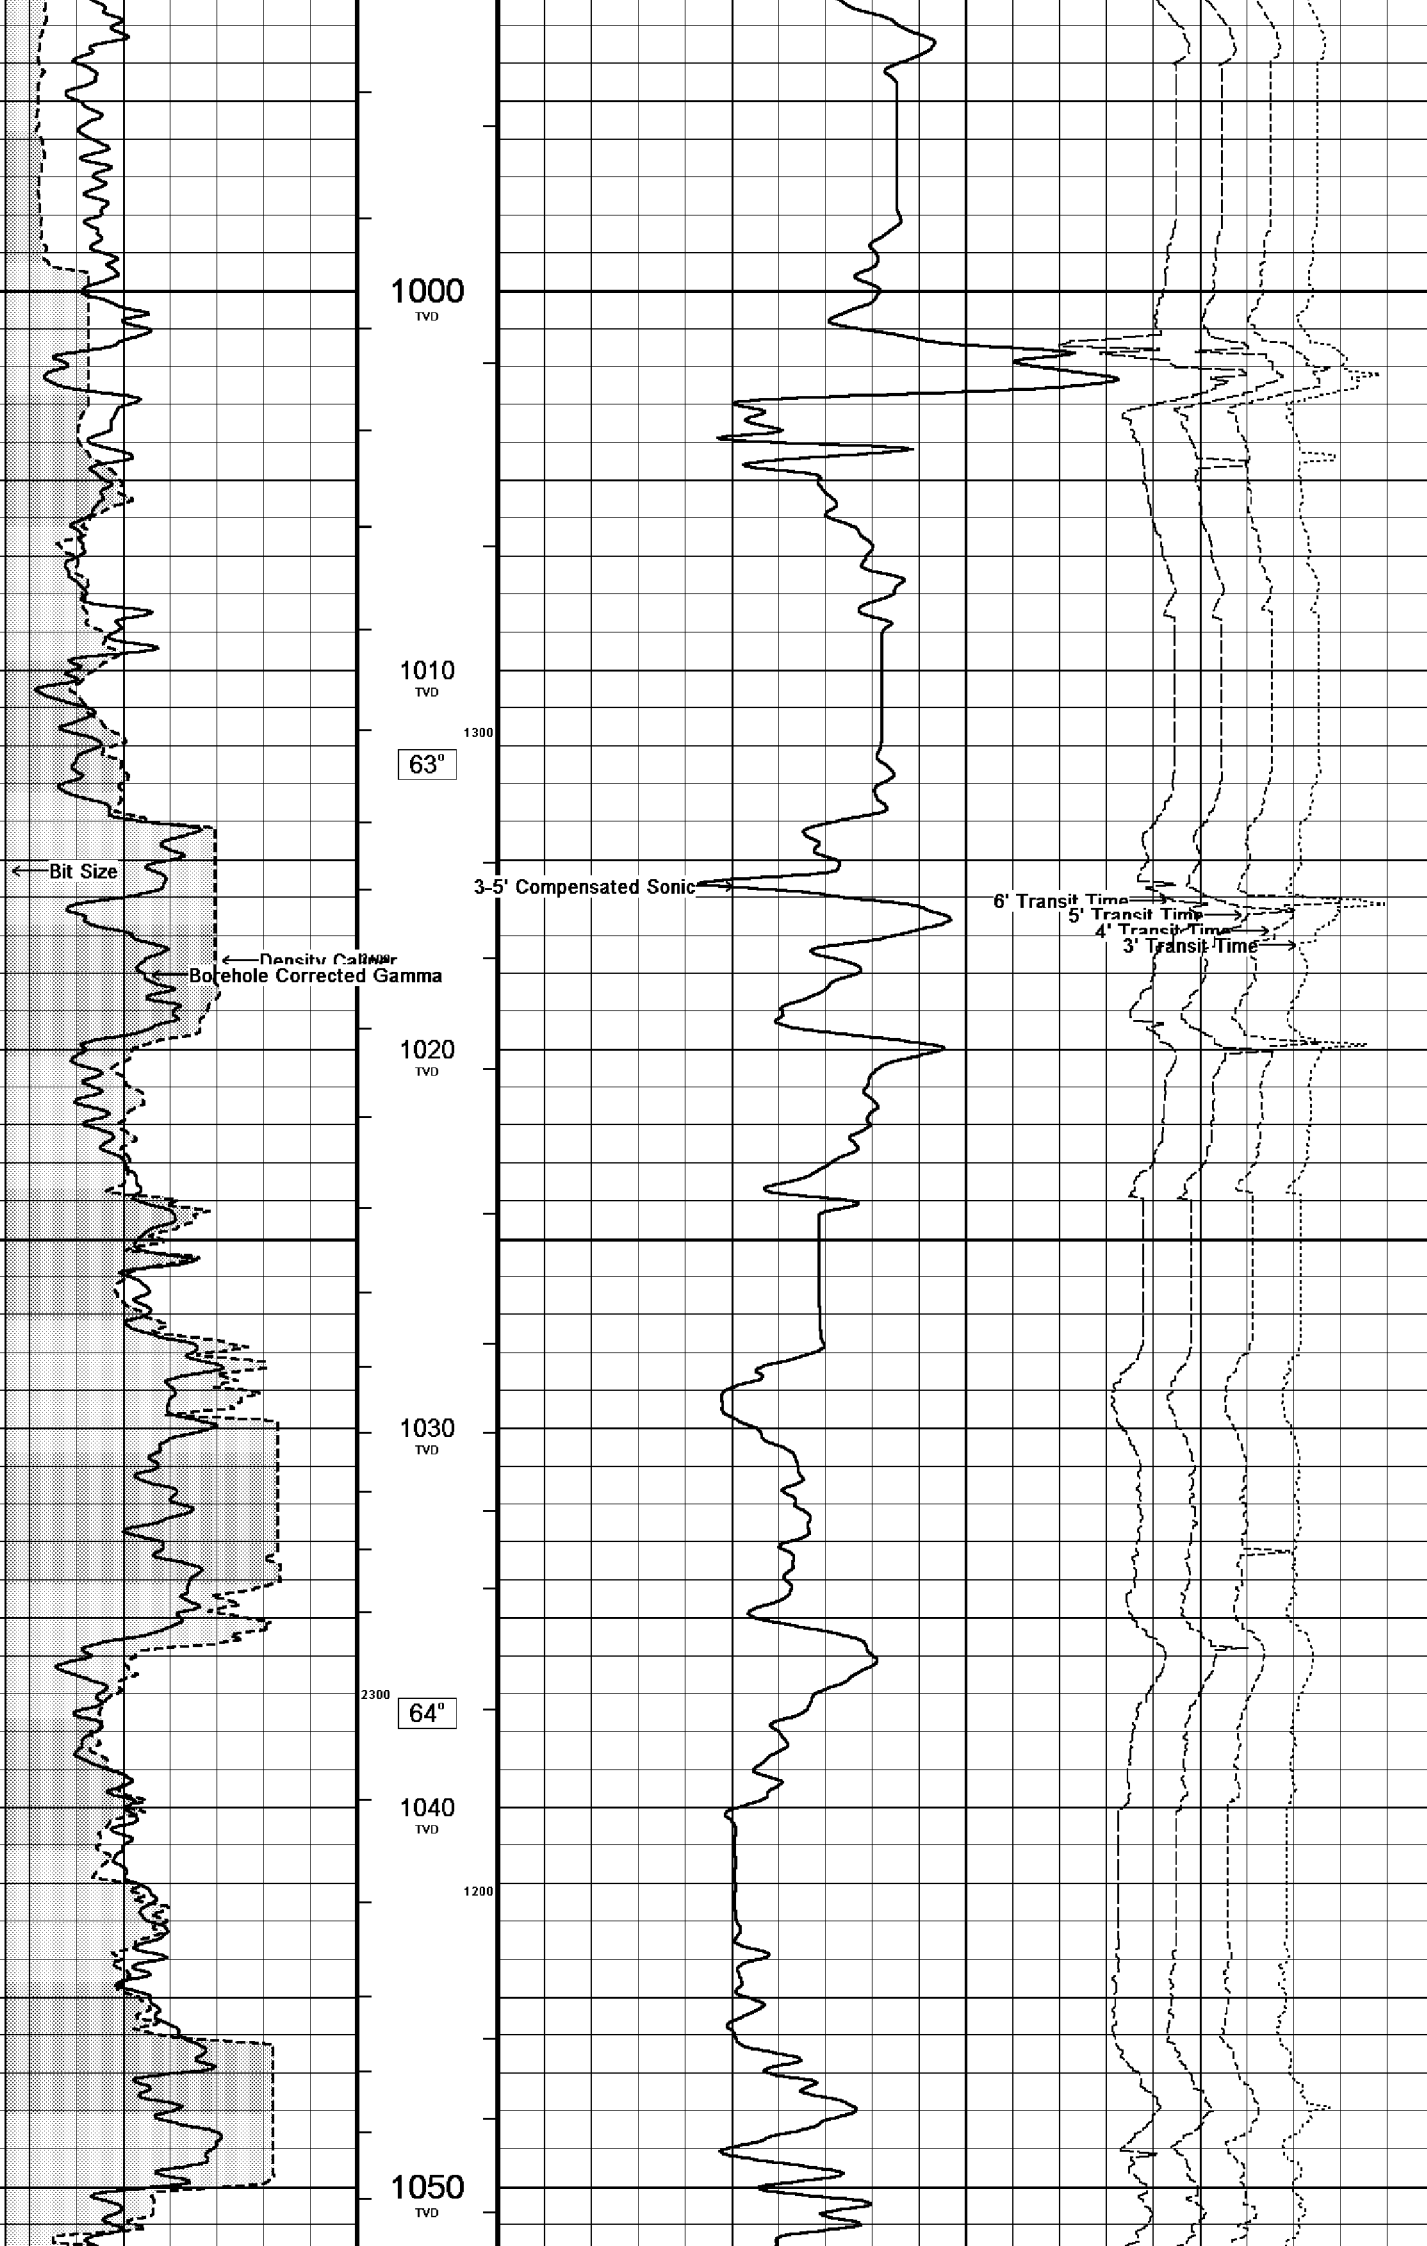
1000
TVD

1010
TVD
1300
63°
Bit Size
3-5' Compensated Sonic
6' Transit Time
5' Transit Time
4' Transit Time
3' Transit Time
Density Caliper
Borehole Corrected Gamma

1020
TVD

1030
TVD

2300
64°

1040
TVD
1200

1050
TVD